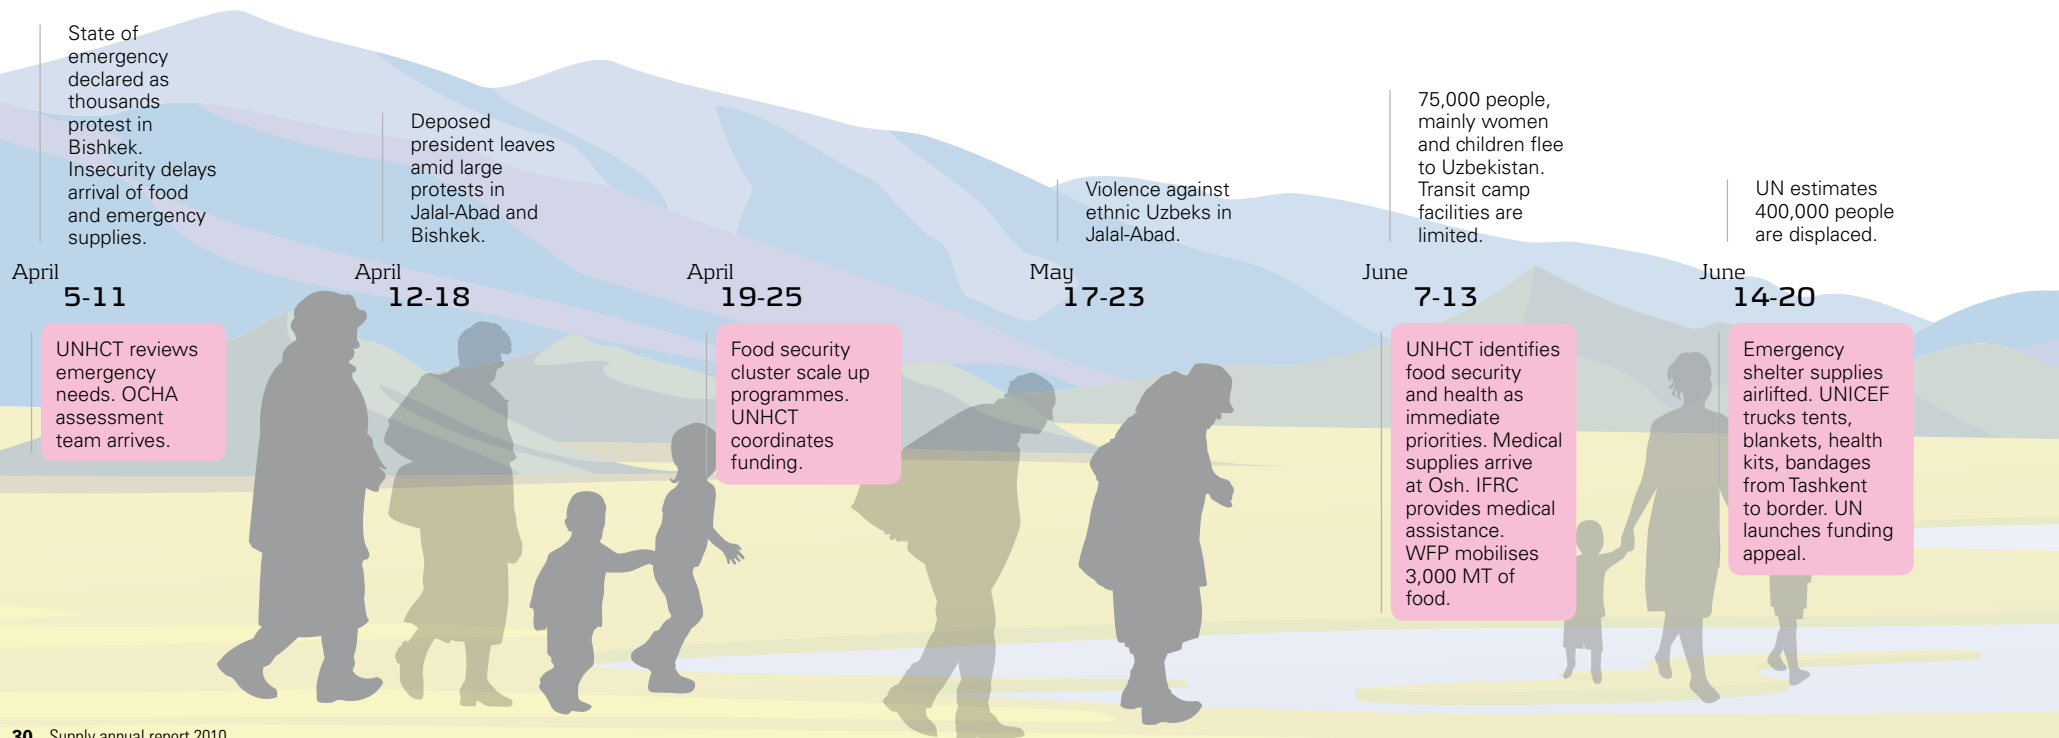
State of emergency declared as thousands protest in Bishkek. Insecurity delays arrival of food and emergency supplies.

Deposed president leaves amid large protests in Jalal-Abad and Bishkek.

Violence against ethnic Uzbeks in Jalal-Abad.

75,000 people, mainly women and children flee to Uzbekistan. Transit camp facilities are limited.

UN estimates 400,000 people are displaced.

April
5-11

UNHCT reviews emergency needs. OCHA assessment team arrives.

April
12-18

April
19-25

Food security cluster scale up programmes. UNHCT coordinates funding.

May
17-23

June
7-13

UNHCT identifies food security and health as immediate priorities. Medical supplies arrive at Osh. IFRC provides medical assistance. WFP mobilises 3,000 MT of food.

June
14-20

Emergency shelter supplies airlifted. UNICEF trucks tents, blankets, health kits, bandages from Tashkent to border. UN launches funding appeal.

30 Supply annual report 2010